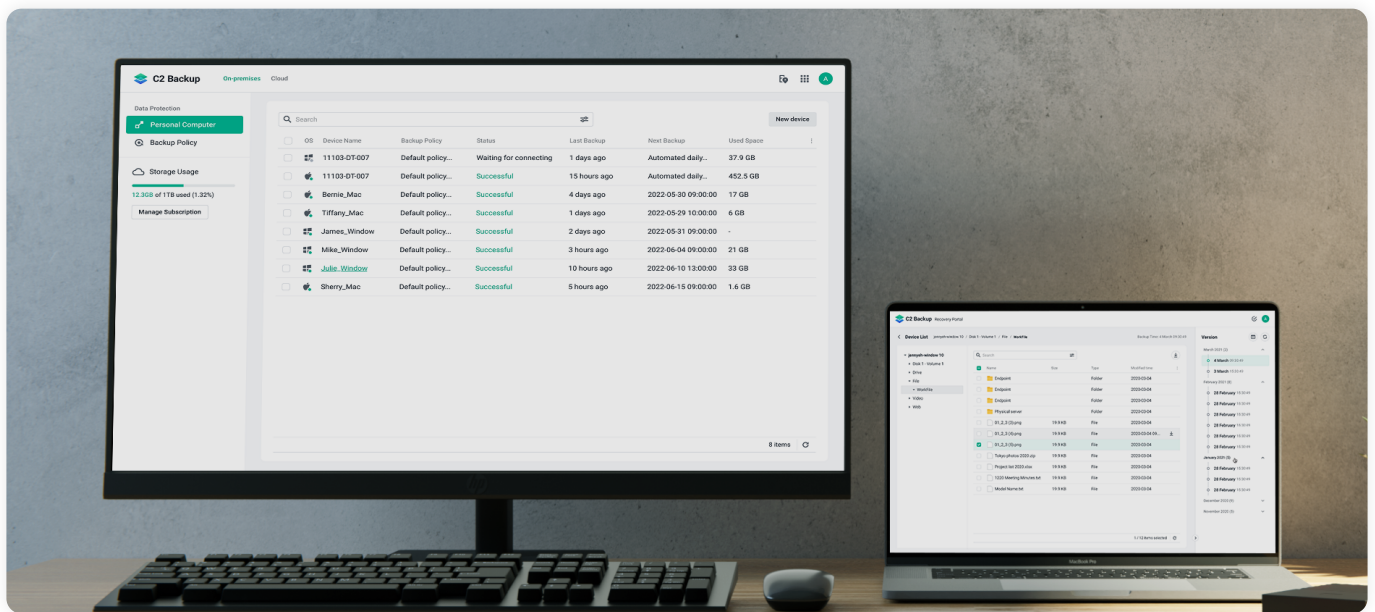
C2 Backup On-premises Cloud

A

Data Protection

Personal Computer

Backup Policy

Storage Usage

12.3GB of 1TB used (1.32%)

Manage Subscription

Search

New device

| OS | Device Name | Backup Policy | Status | Last Backup | Next Backup | Used Space |
|---|---|---|---|---|---|---|
| | 11103-DT-007 | Default policy... | Waiting for connecting | 1 days ago | Automated daily... | 37.9 GB |
| | 11103-DT-007 | Default policy... | Successful | 15 hours ago | Automated daily... | 452.5 GB |
| | Bernie_Mac | Default policy... | Successful | 4 days ago | 2022-05-30 09:00:00 | 17 GB |
| | Tiffany_Mac | Default policy... | Successful | 1 days ago | 2022-05-29 10:00:00 | 6 GB |
| | James_Window | Default policy... | Successful | 2 days ago | 2022-05-31 09:00:00 | - |
| | Mike_Window | Default policy... | Successful | 3 hours ago | 2022-06-04 09:00:00 | 21 GB |
| | Julie_Window | Default policy... | Successful | 10 hours ago | 2022-06-10 13:00:00 | 33 GB |
| | Sherry_Mac | Default policy... | Successful | 5 hours ago | 2022-06-15 09:00:00 | 1.6 GB |

8 items

C2 Backup Recovery Portal

Device List

Version

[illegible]

MacBook Pro